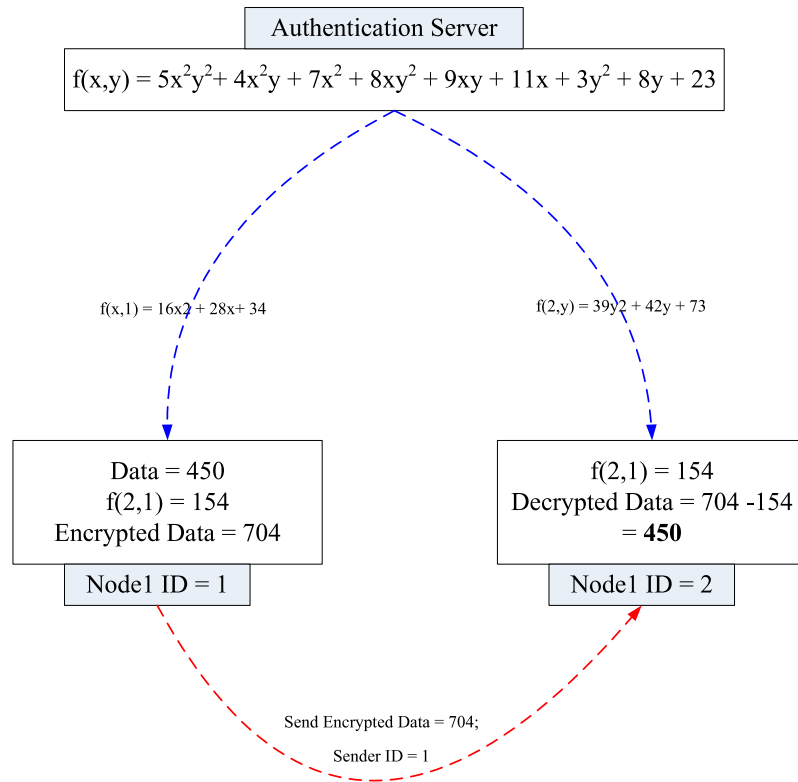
Authentication Server

$f(x,y) = 5x^2y^2 + 4x^2y + 7x^2 + 8xy^2 + 9xy + 11x + 3y^2 + 8y + 23$

f(x,1) = 16x2 + 28x+ 34

f(2,y) = 39y2 + 42y + 73

Data = 450
f(2,1) = 154
Encrypted Data = 704

Node1 ID = 1

f(2,1) = 154
Decrypted Data = 704 -154
= **450**

Node1 ID = 2

Send Encrypted Data = 704;

Sender ID = 1